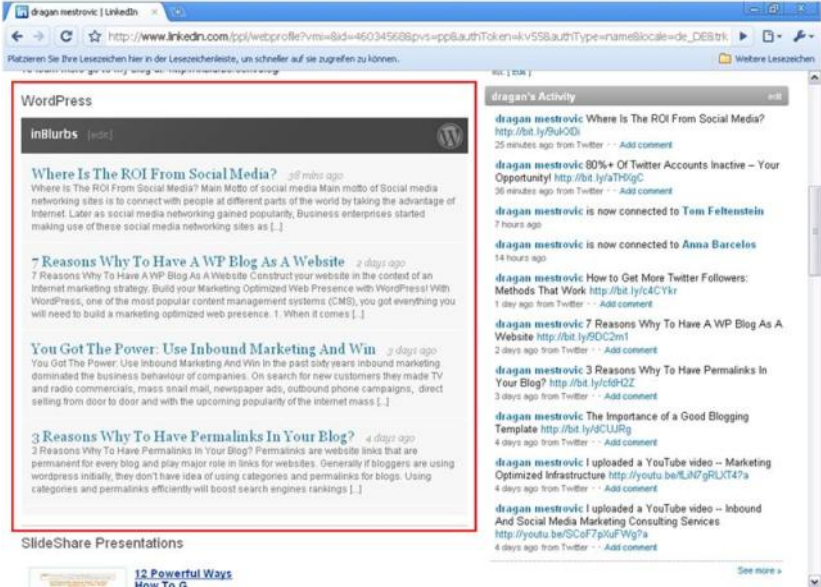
dragan mestrovic | LinkedIn

http://www.linkedin.com/ppl/webprofile?vmi=&id=46034568&pvs=pp&authToken=kv55&authType=name&locale=de_DE&trk

Platzieren Sie Ihre Lesezeichen hier in der Lesezeichenleiste, um schneller auf sie zugreifen zu können.

Weitere Lesezeichen

WordPress

inBlurbs [hide]

Where Is The ROI From Social Media? 38 mins ago
Where Is The ROI From Social Media? Main Motto of social media Main motto of Social media networking sites is to connect with people at different parts of the world by taking the advantage of Internet. Later as social media networking gained popularity, Business enterprises started making use of these social media networking sites as [...]

7 Reasons Why To Have A WP Blog As A Website 2 days ago
7 Reasons Why To Have A WP Blog As A Website Construct your website in the context of an Internet marketing strategy. Build your Marketing Optimized Web Presence with WordPress! With WordPress, one of the most popular content management systems (CMS), you got everything you will need to build a marketing optimized web presence. 1. When it comes [...]

You Got The Power: Use Inbound Marketing And Win 3 days ago
You Got The Power: Use Inbound Marketing And Win In the past sixty years inbound marketing dominated the business behaviour of companies. On search for new customers they made TV and radio commercials, mass snail mail, newspaper ads, outbound phone campaigns, direct selling from door to door and with the upcoming popularity of the internet mass [...]

3 Reasons Why To Have Permalinks In Your Blog? 4 days ago
3 Reasons Why To Have Permalinks In Your Blog? Permalinks are website links that are permanent for every blog and play major role in links for websites. Generally if bloggers are using wordpress initially, they don't have idea of using categories and permalinks for blogs. Using categories and permalinks efficiently will boost search engines rankings [...]

SlideShare Presentations

12 Powerful Ways How To G

dragan's Activity

dragan mestrovic Where Is The ROI From Social Media? http://bit.ly/9uKOOi
25 minutes ago from Twitter · Add comment

dragan mestrovic 80%+ Of Twitter Accounts Inactive – Your Opportunity! http://bit.ly/aTHXgC
36 minutes ago from Twitter · Add comment

dragan mestrovic is now connected to Tom Feltenstein
7 hours ago

dragan mestrovic is now connected to Anna Barcelos
14 hours ago

dragan mestrovic How to Get More Twitter Followers: Methods That Work http://bit.ly/c4CYkr
1 day ago from Twitter · Add comment

dragan mestrovic 7 Reasons Why To Have A WP Blog As A Website http://bit.ly/9DC2m1
2 days ago from Twitter · Add comment

dragan mestrovic 3 Reasons Why To Have Permalinks In Your Blog? http://bit.ly/cfdH2Z
3 days ago from Twitter · Add comment

dragan mestrovic The Importance of a Good Blogging Template http://bit.ly/dCUJRg
4 days ago from Twitter · Add comment

dragan mestrovic I uploaded a YouTube video -- Marketing Optimized Infrastructure http://youtu.be/fLiN7gRLXT4?a
4 days ago from Twitter · Add comment

dragan mestrovic I uploaded a YouTube video -- Inbound And Social Media Marketing Consulting Services http://youtu.be/SCoF7pXuFWg?a
4 days ago from Twitter · Add comment

See more »